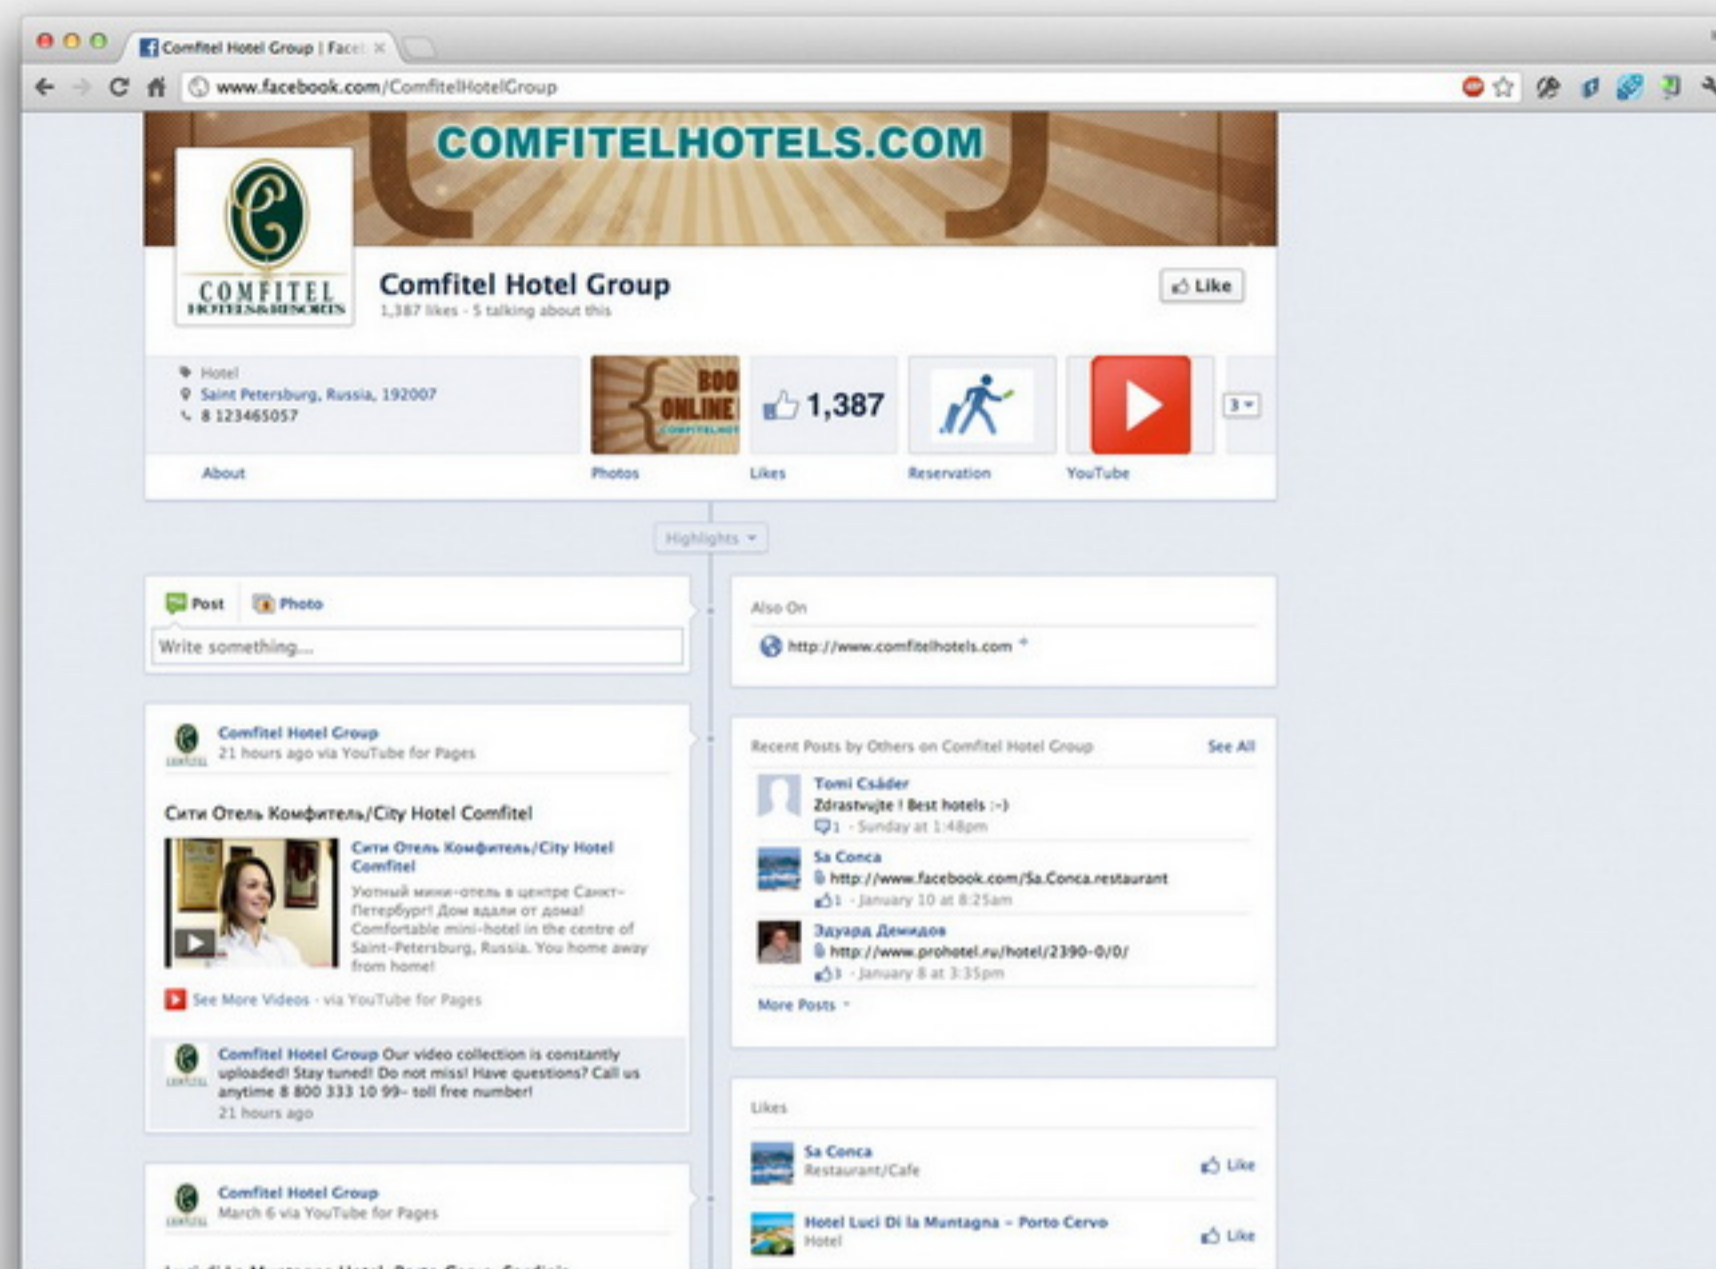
Comfitel Hotel Group | Face ×

www.facebook.com/ComfitelHotelGroup

COMFITELHOTELS.COM

COMFITEL
HOTELS&RESORTS

Comfitel Hotel Group
1,387 likes · 5 talking about this

Like

Hotel
Saint Petersburg, Russia, 192007
8 123465057

About

BOO ONLINE

Photos

1,387

Likes

Reservation

YouTube

3

Highlights

Post Photo

Write something...

Also On

http://www.comfitelhotels.com

Comfitel Hotel Group
21 hours ago via YouTube for Pages

Сити Отель Комфитель/City Hotel Comfitel

Сити Отель Комфитель/City Hotel Comfitel

Уютный мини-отель в центре Санкт-Петербург! Дом вдали от дома! Comfortable mini-hotel in the centre of Saint-Petersburg, Russia. You home away from home!

See More Videos · via YouTube for Pages

Comfitel Hotel Group Our video collection is constantly uploaded! Stay tuned! Do not miss! Have questions? Call us anytime 8 800 333 10 99– toll free number!
21 hours ago

Recent Posts by Others on Comfitel Hotel Group See All

Tomi Csáder
Zdrastvujte ! Best hotels :-)
1 · Sunday at 1:48pm

Sa Conca
http://www.facebook.com/Sa.Conca.restaurant
1 · January 10 at 8:25am

Эдуард Демидов
http://www.prohotel.ru/hotel/2390-0/0/
3 · January 8 at 3:35pm

More Posts

Comfitel Hotel Group
March 6 via YouTube for Pages

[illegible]

Likes

Sa Conca
Restaurant/Cafe
Like

Hotel Luci Di la Muntagna - Porto Cervo
Hotel
Like